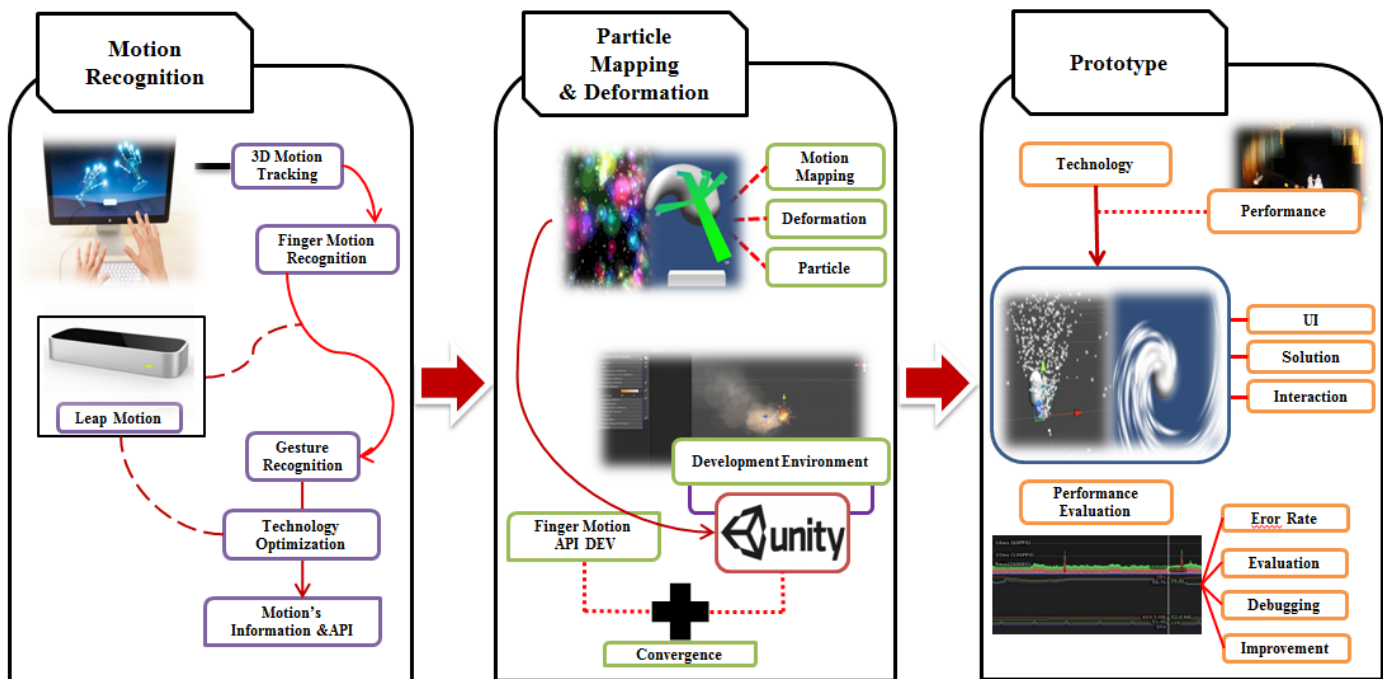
Motion Recognition

3D Motion Tracking

Finger Motion Recognition

Leap Motion

Gesture Recognition

Technology Optimization

Motion's Information &API

Particle Mapping & Deformation

Motion Mapping

Deformation

Particle

Development Environment

Finger Motion API DEV

unity

Convergence

Prototype

Technology

Performance

UI

Solution

Interaction

Performance Evaluation

Eror Rate

Evaluation

Debugging

Improvement